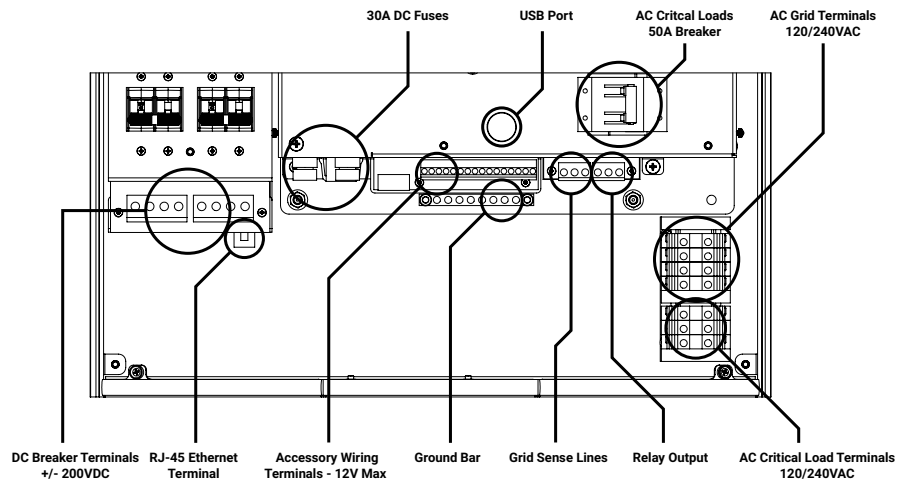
30A DC Fuses

USB Port

AC Critcal Loads
50A Breaker

AC Grid Terminals
120/240VAC

DC Breaker Terminals
+/- 200VDC

RJ-45 Ethernet
Terminal

Accessory Wiring
Terminals - 12V Max

Ground Bar

Grid Sense Lines

Relay Output

AC Critical Load Terminals
120/240VAC